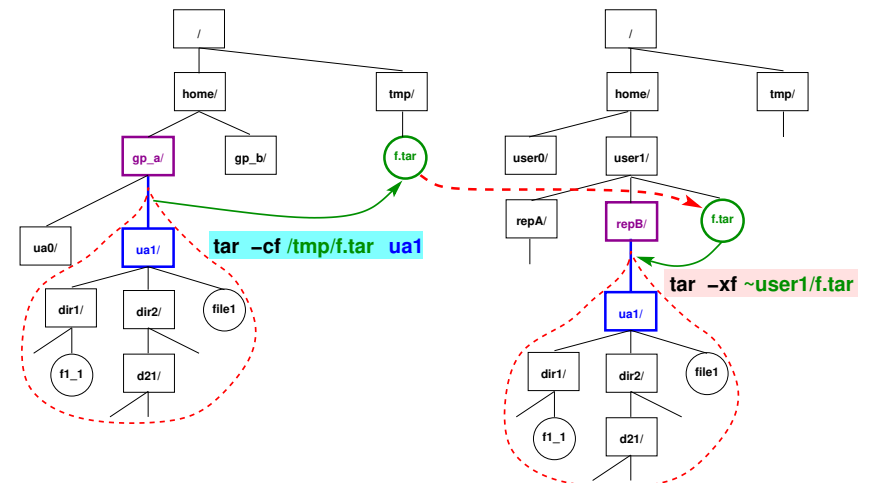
/

home/

tmp/

gp_a/

gp_b/

f.tar

ua0/

ua1/

tar -cf /tmp/f.tar ua1

dir1/

dir2/

file1

f1_1

d21/

/

home/

tmp/

user0/

user1/

repA/

repB/

f.tar

tar -xf ~user1/f.tar

ua1/

dir1/

dir2/

file1

f1_1

d21/